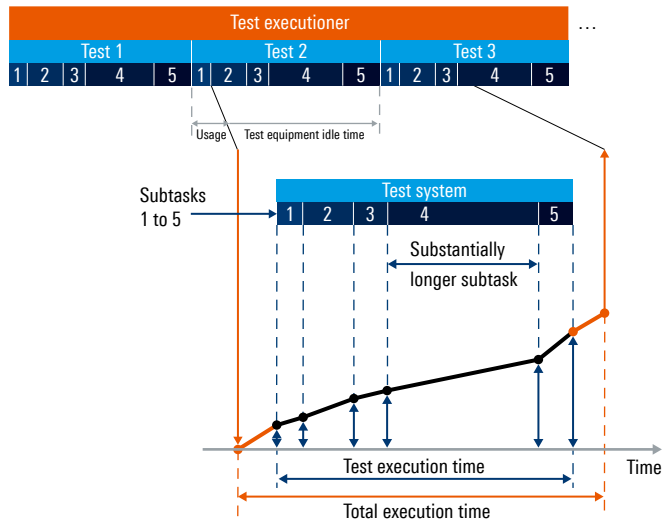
Test executioner

...

Test 1

Test 2

Test 3

1 2 3 4 5 1 2 3 4 5 1 2 3 4 5

Usage

Test equipment idle time

Subtasks 1 to 5

Test system

1 2 3 4 5

Substantially longer subtask

Test execution time

Time

Total execution time